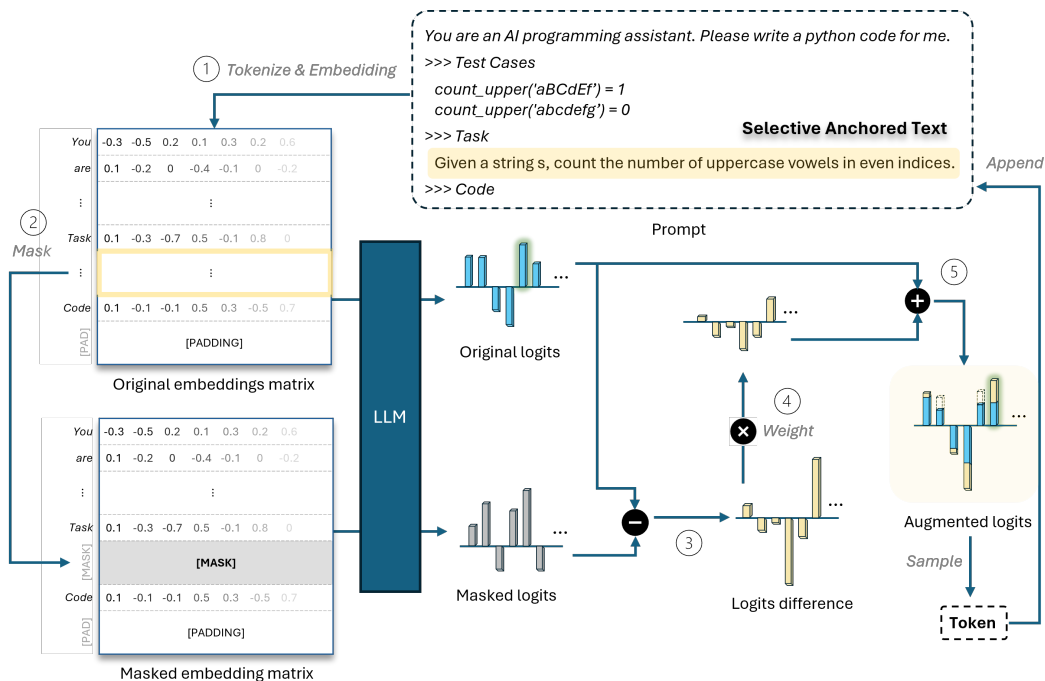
You are an AI programming assistant. Please write a python code for me.
>>> Test Cases
count_upper('aBCdEf') = 1
count_upper('abcdefg') = 0
>>> Task
Selective Anchored Text
Given a string s, count the number of uppercase vowels in even indices.
>>> Code

Prompt

① Tokenize & Embediding

② Mask

| You | -0.3 | -0.5 | 0.2 | 0.1 | 0.3 | 0.2 | 0.6 |
|---|---|---|---|---|---|---|---|
| are | 0.1 | -0.2 | 0 | -0.4 | -0.1 | 0 | -0.2 |
| ⋮ | | | | ⋮ | | | |
| Task | 0.1 | -0.3 | -0.7 | 0.5 | -0.1 | 0.8 | 0 |
| ⋮ | | | | ⋮ | | | |
| Code | 0.1 | -0.1 | -0.1 | 0.5 | 0.3 | -0.5 | 0.7 |
| [PAD] | | | | [PADDING] | | | |

Original embeddings matrix

| You | -0.3 | -0.5 | 0.2 | 0.1 | 0.3 | 0.2 | 0.6 |
|---|---|---|---|---|---|---|---|
| are | 0.1 | -0.2 | 0 | -0.4 | -0.1 | 0 | -0.2 |
| ⋮ | | | | ⋮ | | | |
| Task | 0.1 | -0.3 | -0.7 | 0.5 | -0.1 | 0.8 | 0 |
| [MASK] | | | | [MASK] | | | |
| Code | 0.1 | -0.1 | -0.1 | 0.5 | 0.3 | -0.5 | 0.7 |
| [PAD] | | | | [PADDING] | | | |

Masked embedding matrix

LLM

Original logits

Masked logits

③

Logits difference

④ Weight

⑤

Augmented logits

Sample

Token

Append